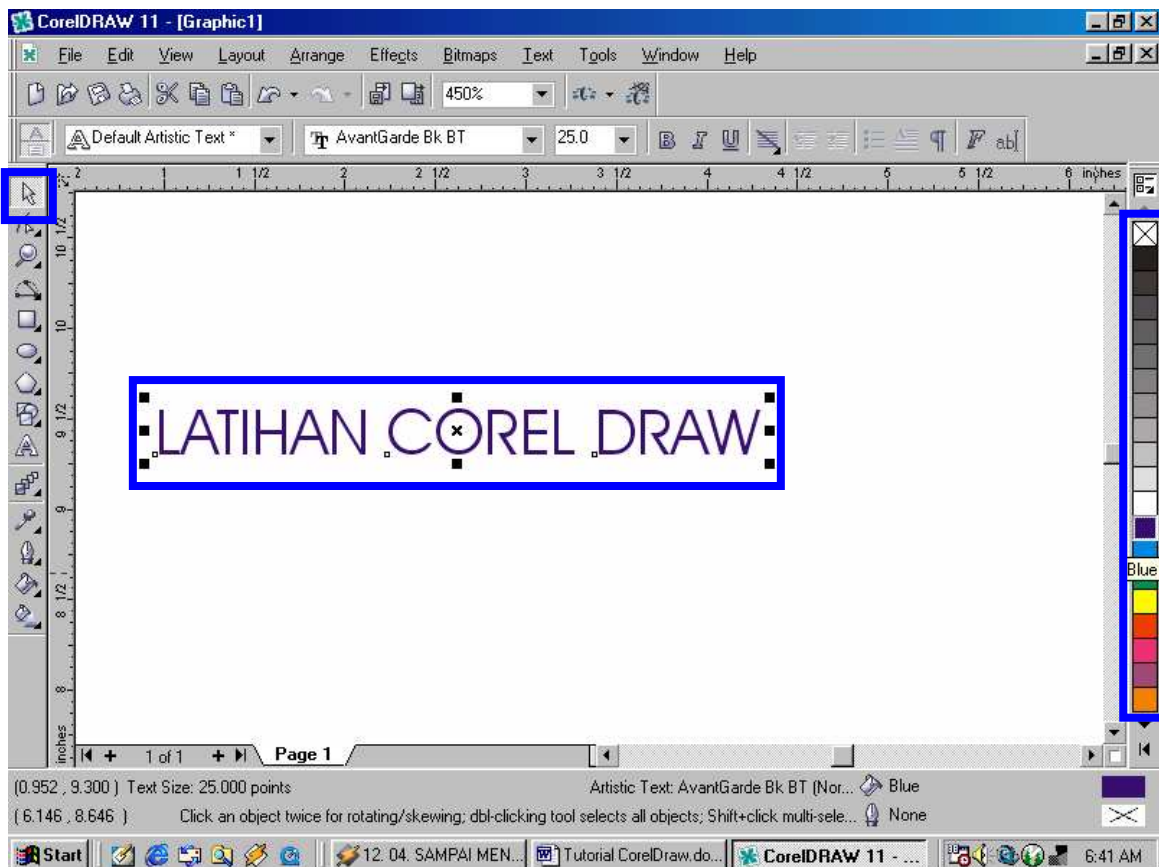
CorelDRAW 11 - [Graphic1]

File Edit View Layout Arrange Effects Bitmaps Text Tools Window Help

450%

Default Artistic Text * AvantGarde Bk BT 25.0

2 1 1 1/2 2 2 1/2 3 3 1/2 4 4 1/2 5 5 1/2 6 inches

10 1/2 10 9 1/2 9 8 1/2 8 inches

LATIHAN COREL DRAW

Blue

1 of 1 Page 1

(0.952 , 9.300 ) Text Size: 25.000 points Artistic Text: AvantGarde Bk BT (Nor... Blue

( 6.146 , 8.646 ) Click an object twice for rotating/skewing; dbl-clicking tool selects all objects; Shift+click multi-sele... None

Start 12. 04. SAMPAI MEN... Tutorial CorelDraw.do... CorelDRAW 11 - ... 6:41 AM